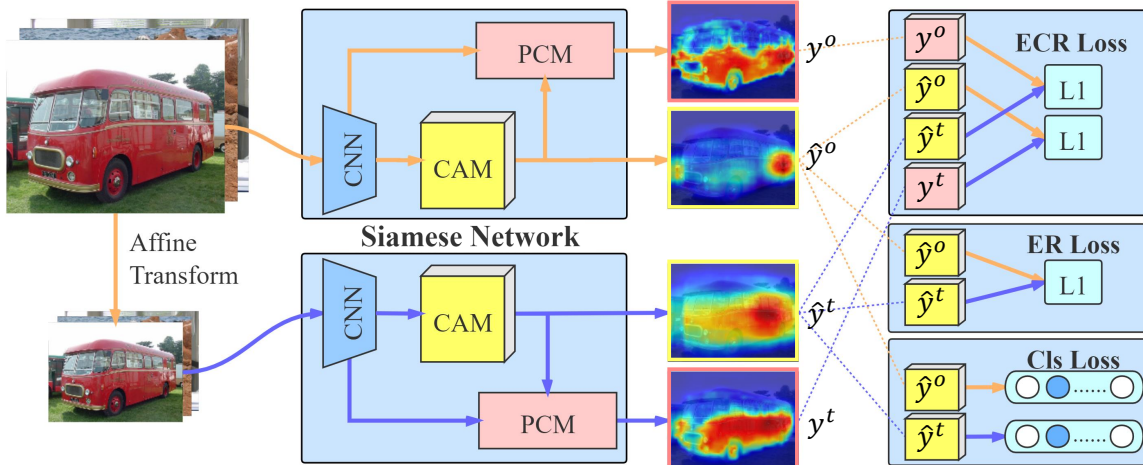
Affine Transform

PCM

CNN

CAM

Siamese Network

CNN

CAM

PCM

$y^o$

$\hat{y}^o$

$\hat{y}^t$

$y^t$

ECR Loss

$y^o$

$\hat{y}^o$

$\hat{y}^t$

$y^t$

L1

L1

ER Loss

$\hat{y}^o$

$\hat{y}^t$

L1

Cls Loss

$\hat{y}^o$

$\hat{y}^t$